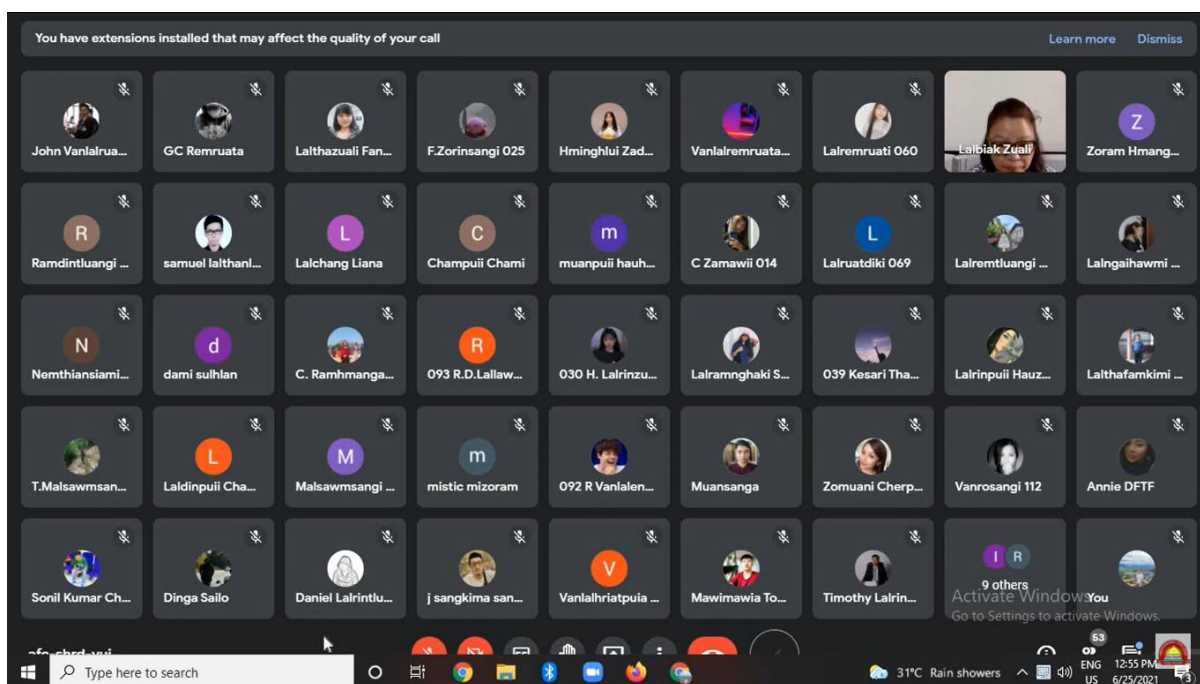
You have extensions installed that may affect the quality of your call

Learn more

Dismiss

John Vanlalrua...

GC Remruata

Lalthazuali Fan...

F.Zorinsangi 025

Hminghlui Zad...

Vanlalremruata...

Lalremruati 060

Lalbiak Zuali

Z

Zoram Hmang...

R

Ramdintluangi ...

samuel lalthanl...

L

Lalchang Liana

C

Champuii Chami

m

muanpuii hauh...

C Zamawii 014

L

Lalruatdiki 069

Lalremtluangi ...

Lalngaihawmi ...

N

Nemthiansiami...

d

dami sulhlan

C. Ramhmanga...

R

093 R.D.Lallaw...

030 H. Lalrinzu...

Lalramnghaki S...

039 Kesari Tha...

Lalrinpuii Hauz...

Lalthafamkimi ...

T.Malsawmsan...

L

Laldinpuii Cha...

M

Malsawmsangi ...

m

mistic mizoram

092 R Vanlalen...

Muansanga

Zomuani Cherp...

Vanrosangi 112

Annie DFTF

Sonil Kumar Ch...

Dinga Sailo

Daniel Lalrintlu...

j sangkima san...

V

Vanlalhriatpuia ...

Mawimawia To...

Timothy Lalrin...

I R

9 others

You

Activate Windows

Go to Settings to activate Windows.

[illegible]

63

Type here to search

31°C Rain showers

ENG US

12:55 PM 6/25/2021

13